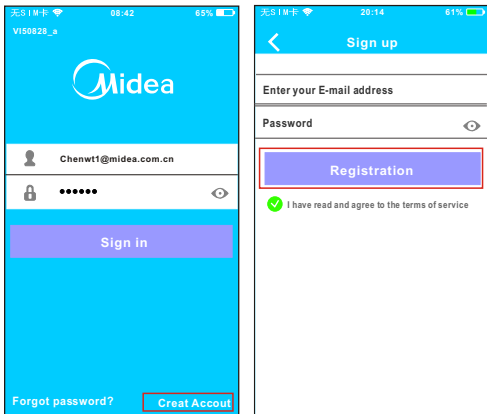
无SIM卡 08:42 65%

VI50828_a

Midea

Chenwt1@midea.com.cn

••••••

Sign in

Forgot password?

Creat Accout

无SIM卡 20:14 61%

Sign up

Enter your E-mail address

Password

Registration

I have read and agree to the terms of service